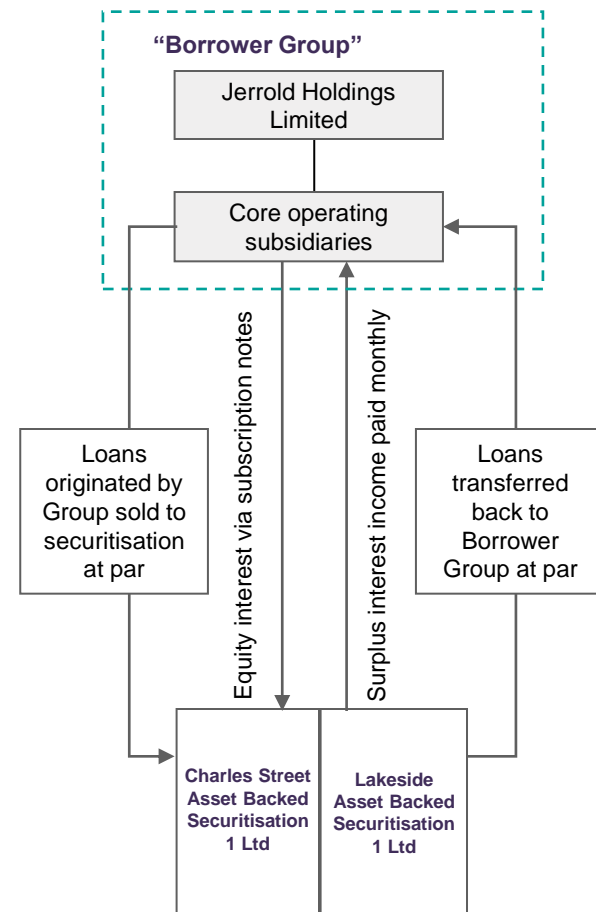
"Borrower Group"

Jerrold Holdings Limited

Core operating subsidiaries

Loans originated by Group sold to securitisation at par

Equity interest via subscription notes

Surplus interest income paid monthly

Loans transferred back to Borrower Group at par

Charles Street Asset Backed Securitisation 1 Ltd

Lakeside Asset Backed Securitisation 1 Ltd